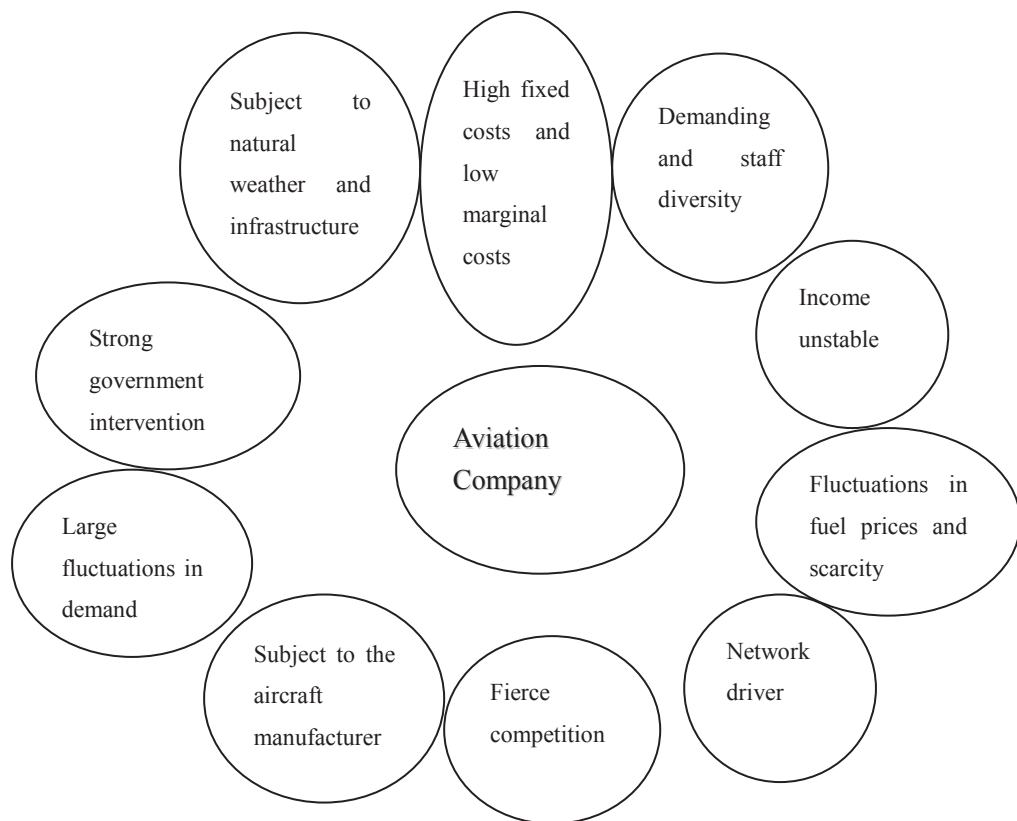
Subject to natural weather and infrastructure

High fixed costs and low marginal costs

Demanding and staff diversity

Income unstable

Strong government intervention

Aviation Company

Fluctuations in fuel prices and scarcity

Large fluctuations in demand

Network driver

Subject to the aircraft manufacturer

Fierce competition